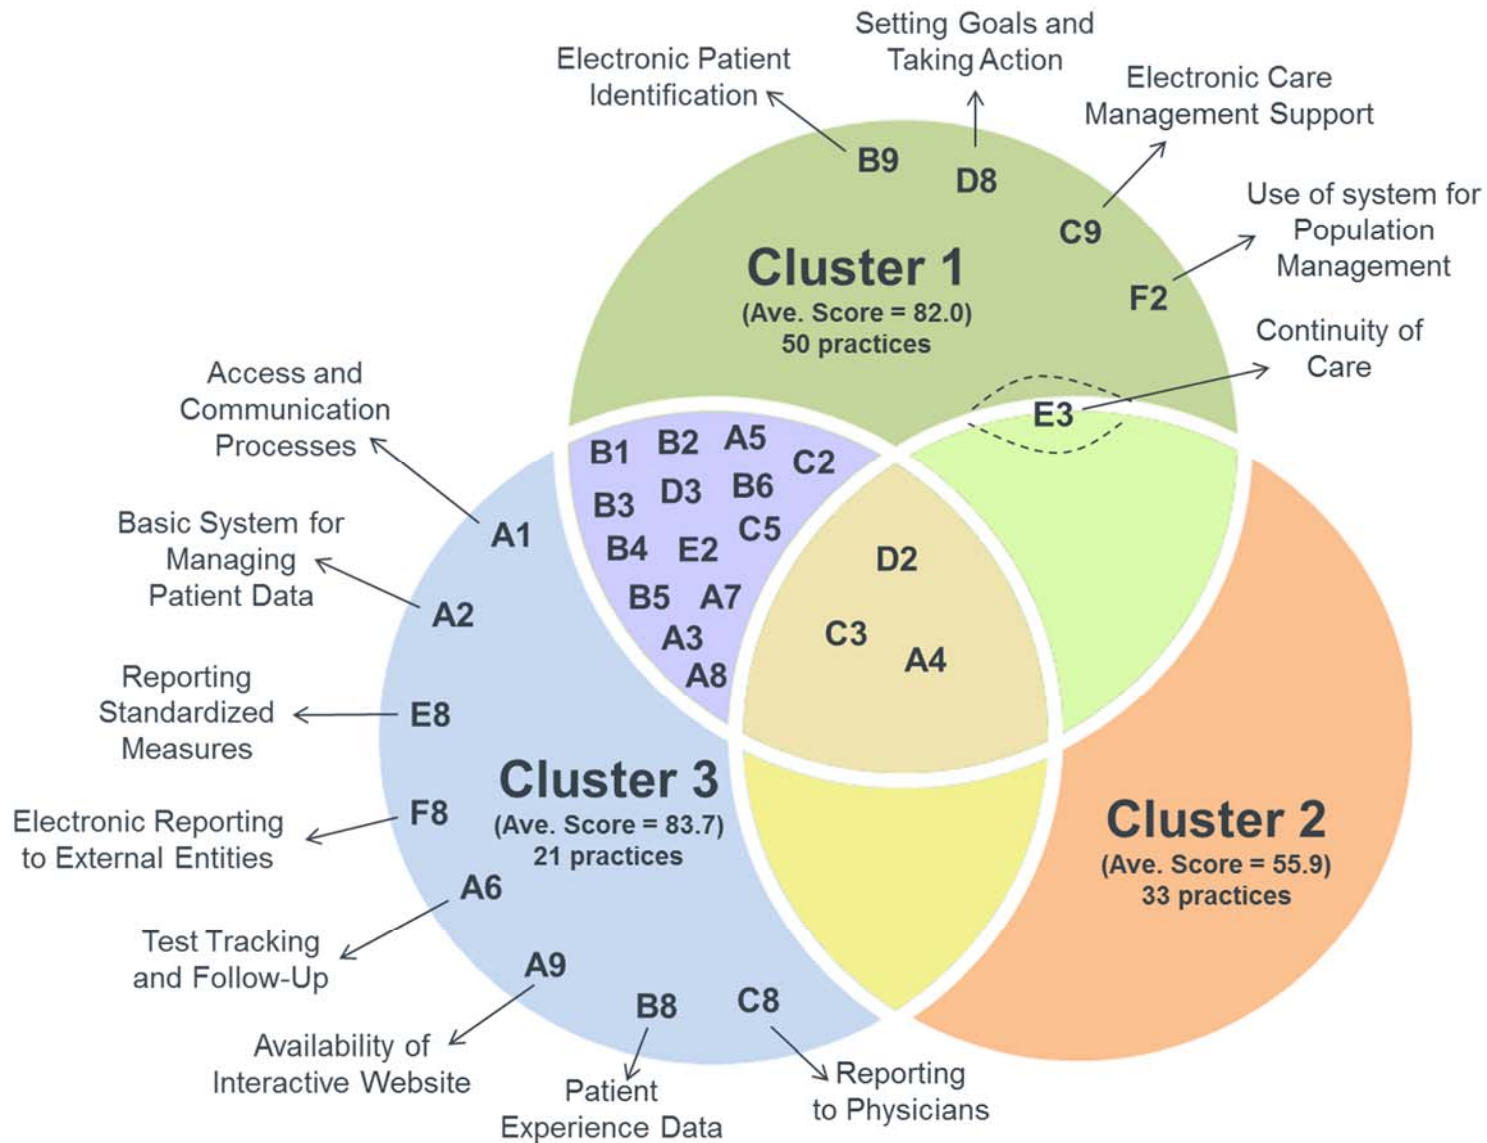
Setting Goals and Taking Action

Electronic Patient Identification

Electronic Care Management Support

Use of system for Population Management

Continuity of Care

B9

D8

C9

F2

Cluster 1
(Ave. Score = 82.0)
50 practices

Access and Communication Processes

Basic System for Managing Patient Data

Reporting Standardized Measures

Electronic Reporting to External Entities

Test Tracking and Follow-Up

Availability of Interactive Website

Patient Experience Data

Reporting to Physicians

E3

B1 B2 A5 C2
B3 D3 B6
B4 E2 C5
B5 A7
A3
A8

D2
C3 A4

A1
A2
E8
F8
A6
A9
B8
C8

Cluster 3
(Ave. Score = 83.7)
21 practices

Cluster 2
(Ave. Score = 55.9)
33 practices